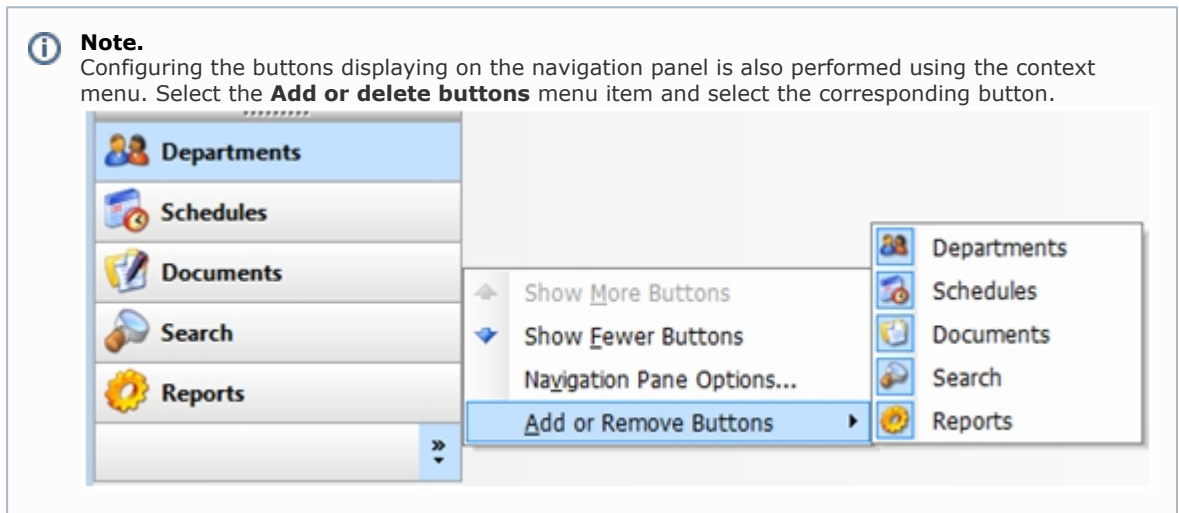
Note.
Configuring the buttons displaying on the navigation panel is also performed using the context menu. Select the **Add or delete buttons** menu item and select the corresponding button.

Departments
Schedules
Documents
Search
Reports

Show More Buttons
Show Fewer Buttons
Navigation Pane Options...
Add or Remove Buttons

Departments
Schedules
Documents
Search
Reports